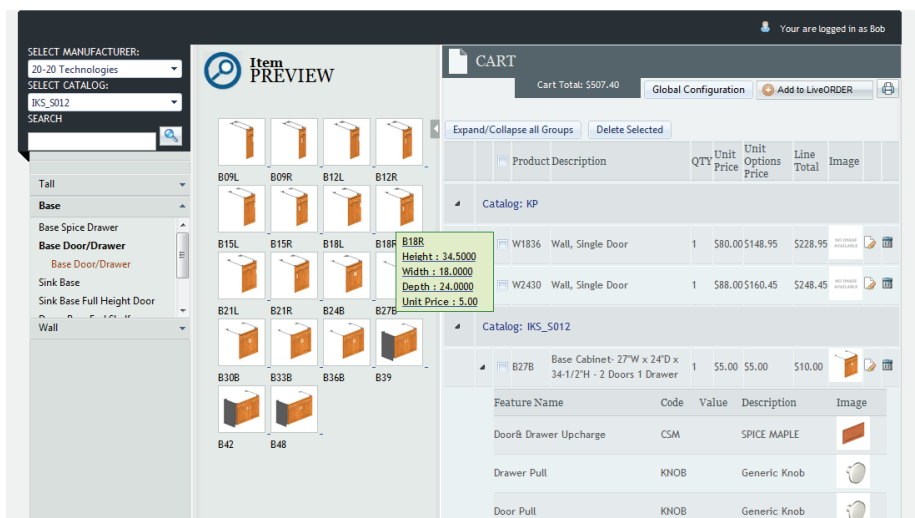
Your are logged in as Bob

SELECT MANUFACTURER:
20-20 Technologies
SELECT CATALOG:
IKS_S012
SEARCH

Tall
Base
Base Spice Drawer
Base Door/Drawer
Base Door/Drawer
Sink Base
Sink Base Full Height Door
Wall

Item PREVIEW

B09L B09R B12L B12R
B15L B15R B18L B18R
B21L B21R B24B B27B
B30B B33B B36B B39
B42 B48

B18R
Height : 34.5000
Width : 18.0000
Depth : 24.0000
Unit Price : 5.00

CART
Cart Total: $507.40
Global Configuration
Add to LiveORDER

Expand/Collapse all Groups
Delete Selected

| | Product | Description | QTY | Unit Price | Unit Options Price | Line Total | Image |
|---|---|---|---|---|---|---|---|
| Catalog: KP | | | | | | | |
| | W1836 | Wall, Single Door | 1 | $80.00 | $148.95 | $228.95 | NO IMAGE AVAILABLE |
| | W2430 | Wall, Single Door | 1 | $88.00 | $160.45 | $248.45 | NO IMAGE AVAILABLE |
| Catalog: IKS_S012 | | | | | | | |
| | B27B | Base Cabinet- 27"W x 24"D x 34-1/2"H - 2 Doors 1 Drawer | 1 | $5.00 | $5.00 | $10.00 | |

| Feature Name | Code | Value | Description | Image |
|---|---|---|---|---|
| Door& Drawer Upcharge | CSM | | SPICE MAPLE | |
| Drawer Pull | KNOB | | Generic Knob | |
| Door Pull | KNOB | | Generic Knob | |